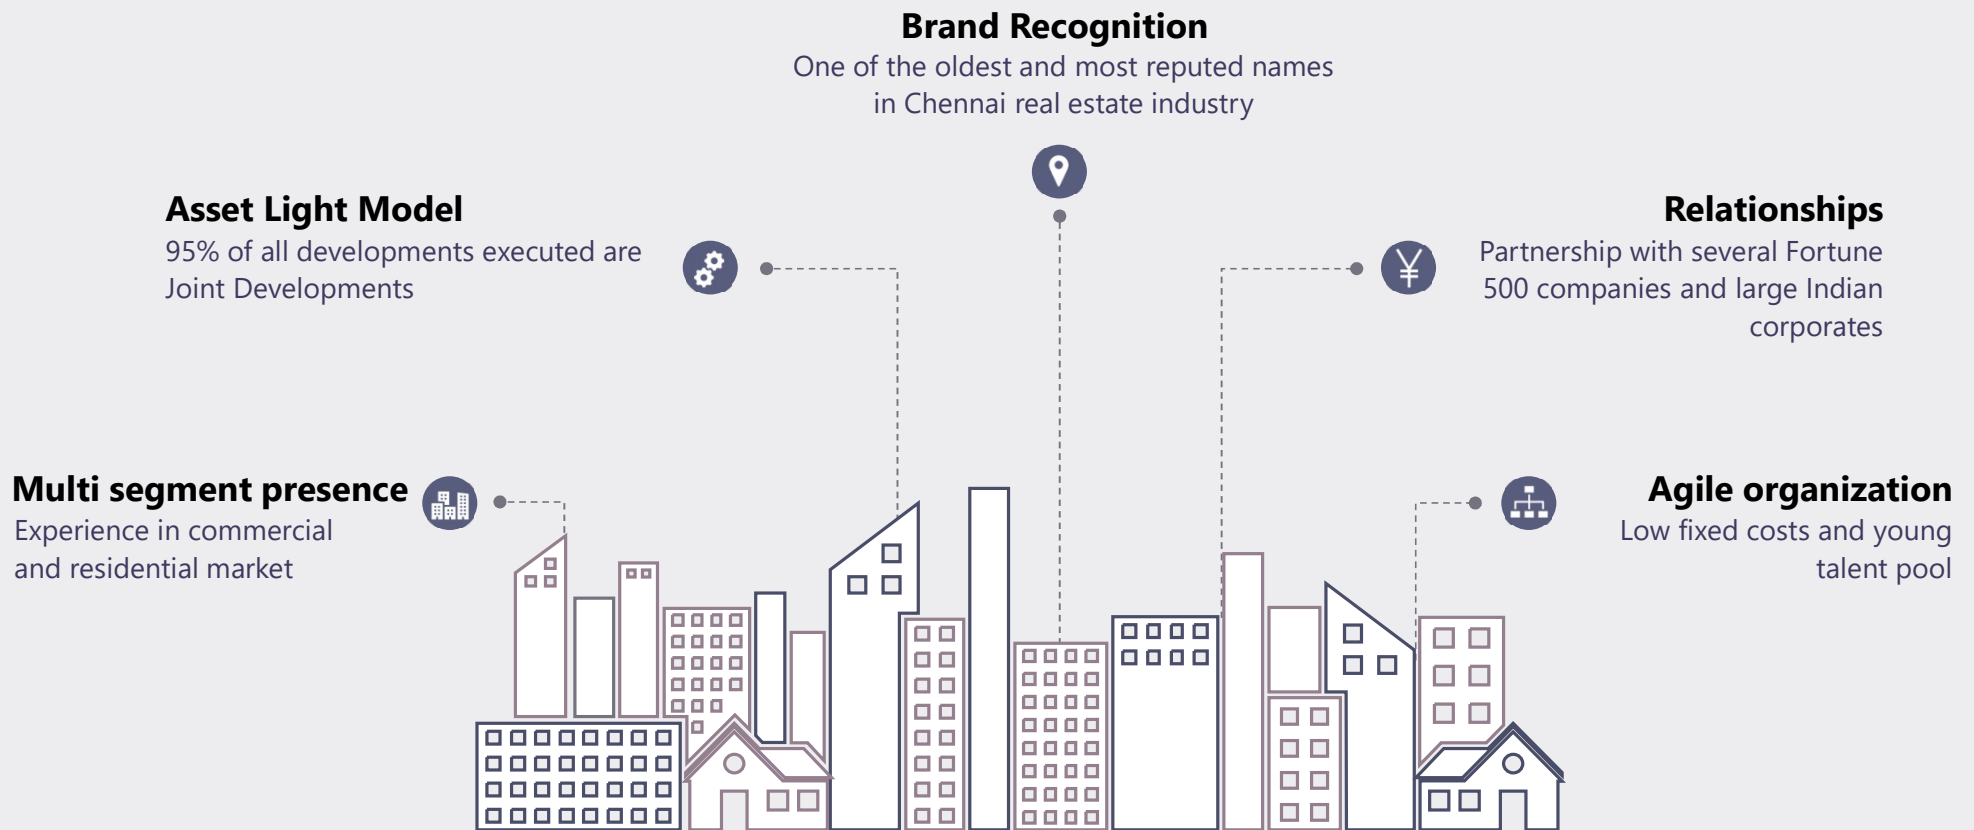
Brand Recognition
One of the oldest and most reputed names in Chennai real estate industry

Asset Light Model
95% of all developments executed are Joint Developments

Relationships
Partnership with several Fortune 500 companies and large Indian corporates

Multi segment presence
Experience in commercial and residential market

Agile organization
Low fixed costs and young talent pool